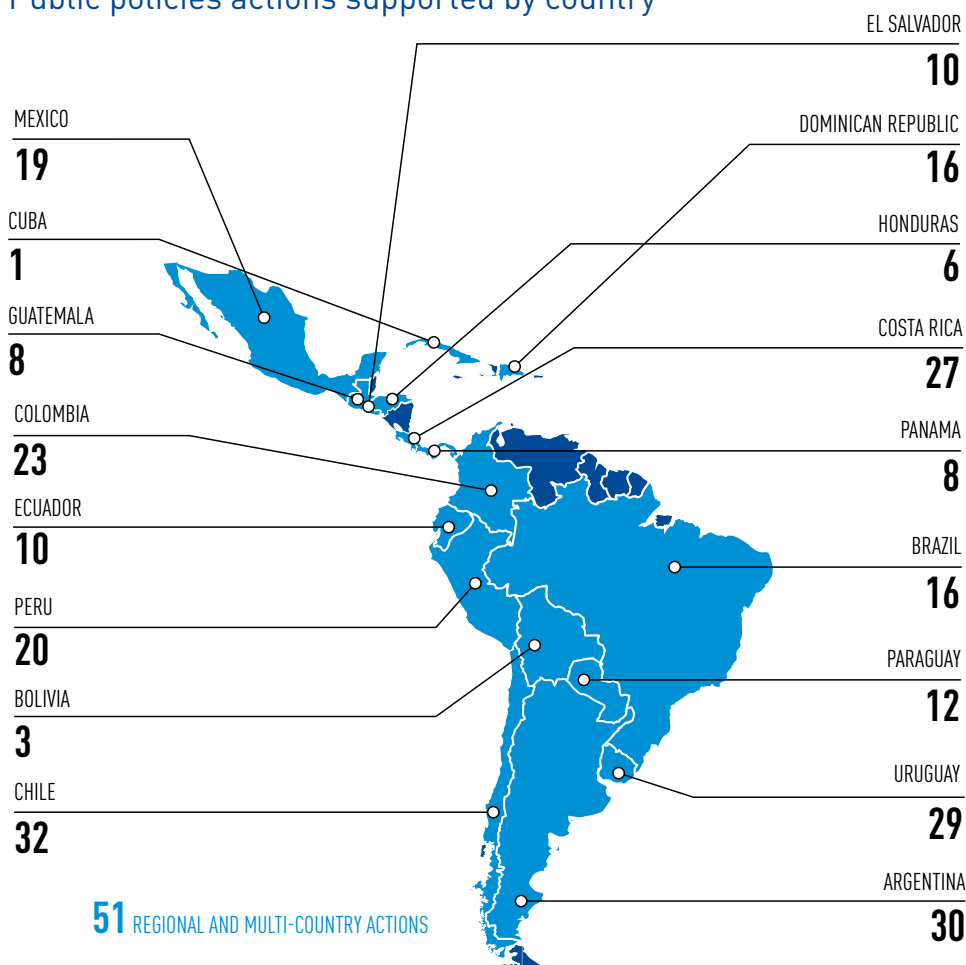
Public policies actions supported by country

EL SALVADOR
10

MEXICO
19

DOMINICAN REPUBLIC
16

CUBA
1

HONDURAS
6

GUATEMALA
8

COSTA RICA
27

COLOMBIA
23

PANAMA
8

ECUADOR
10

BRAZIL
16

PERU
20

PARAGUAY
12

BOLIVIA
3

URUGUAY
29

CHILE
32

ARGENTINA
30

51 REGIONAL AND MULTI-COUNTRY ACTIONS